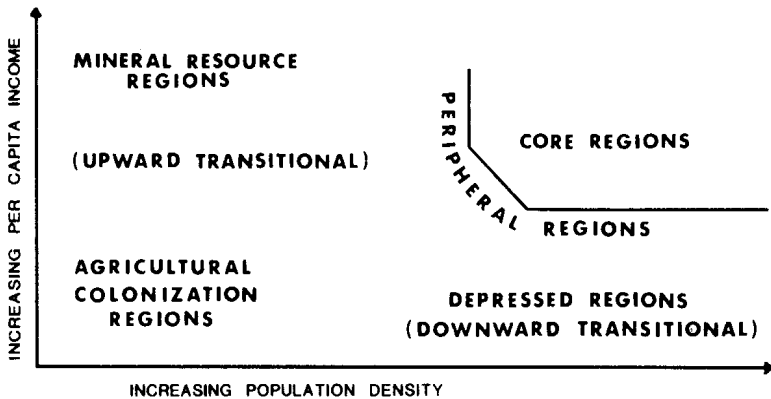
INCREASING PER CAPITA INCOME

MINERAL RESOURCE REGIONS

(UPWARD TRANSITIONAL)

AGRICULTURAL COLONIZATION REGIONS

PERIPHERAL REGIONS

CORE REGIONS

DEPRESSED REGIONS (DOWNWARD TRANSITIONAL)

INCREASING POPULATION DENSITY